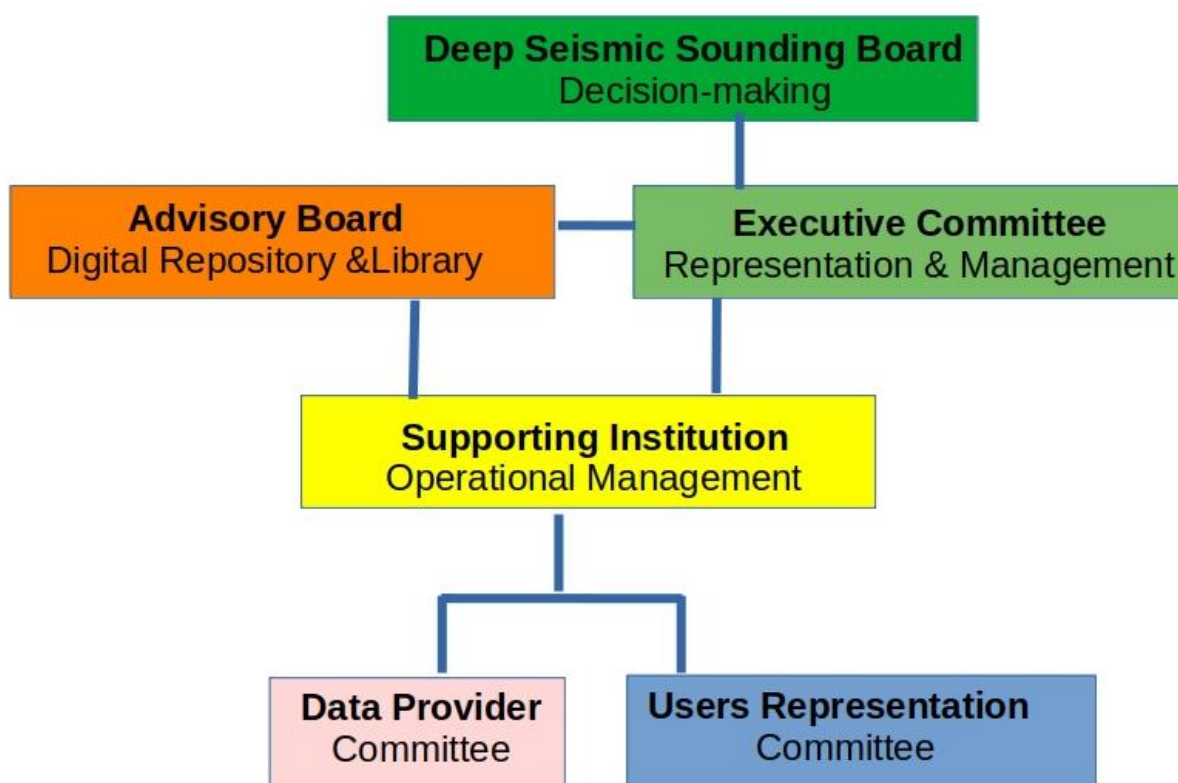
Deep Seismic Sounding Board
Decision-making

Advisory Board
Digital Repository &Library

Executive Committee
Representation & Management

Supporting Institution
Operational Management

Data Provider
Committee

Users Representation
Committee